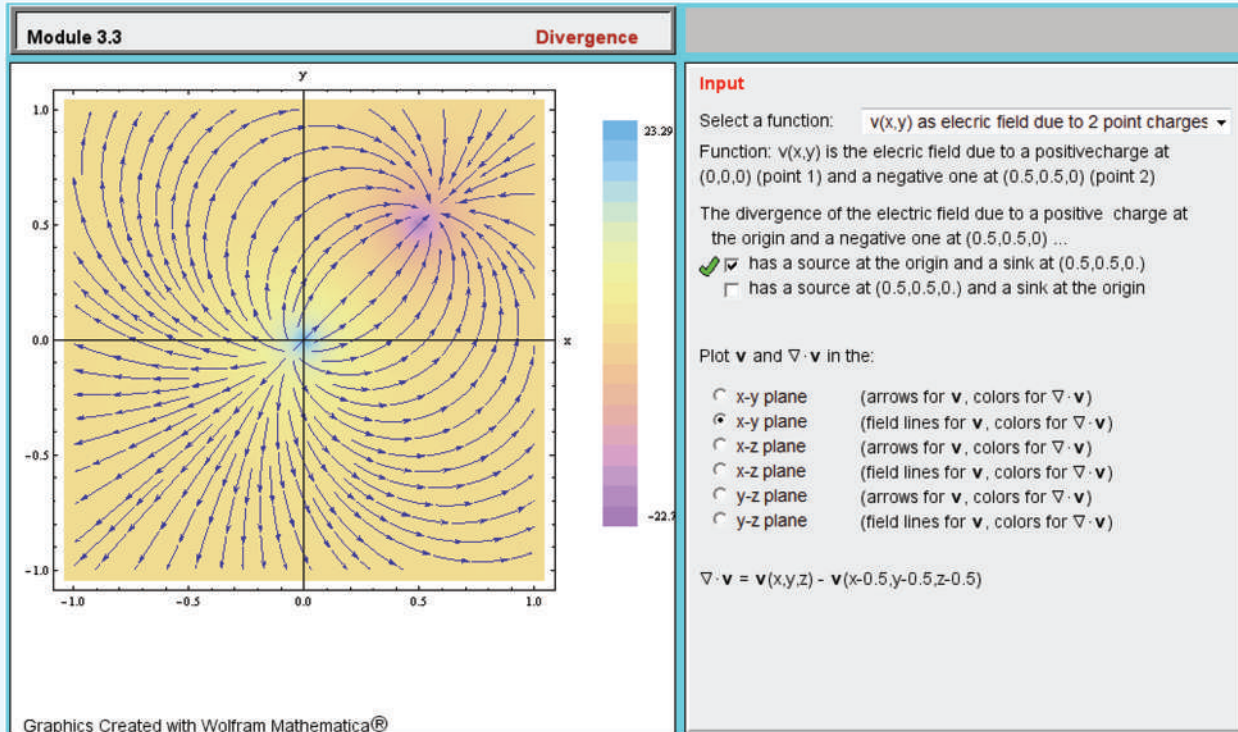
Module 3.3 Divergence

y

1.0

0.5

0.0

-0.5

-1.0

x

-1.0 -0.5 0.0 0.5 1.0

23.29

-22.7

Graphics Created with Wolfram Mathematica®

Input

Select a function: v(x,y) as elecric field due to 2 point charges

Function: v(x,y) is the elecric field due to a positivecharge at (0,0,0) (point 1) and a negative one at (0.5,0.5,0) (point 2)

The divergence of the electric field due to a positive charge at the origin and a negative one at (0.5,0.5,0) ...

has a source at the origin and a sink at (0.5,0.5,0.)

has a source at (0.5,0.5,0.) and a sink at the origin

Plot **v** and $\nabla \cdot$ **v** in the:

x-y plane (arrows for **v**, colors for $\nabla \cdot$ **v**)
x-y plane (field lines for **v**, colors for $\nabla \cdot$ **v**)
x-z plane (arrows for **v**, colors for $\nabla \cdot$ **v**)
x-z plane (field lines for **v**, colors for $\nabla \cdot$ **v**)
y-z plane (arrows for **v**, colors for $\nabla \cdot$ **v**)
y-z plane (field lines for **v**, colors for $\nabla \cdot$ **v**)

$\nabla \cdot$ **v** = **v**(x,y,z) - **v**(x-0.5,y-0.5,z-0.5)